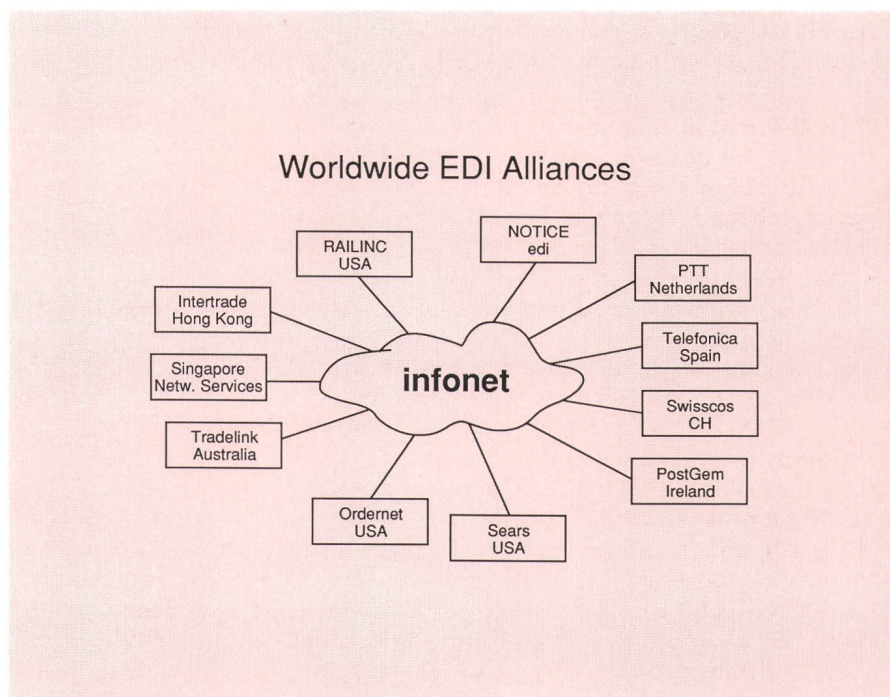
Worldwide EDI Alliances

RAILINC USA

NOTICE edi

PTT Netherlands

Intertrade Hong Kong

Telefonica Spain

Singapore Netw. Services

infonet

Swisscos CH

Tradelink Australia

PostGem Ireland

Ordernet USA

Sears USA